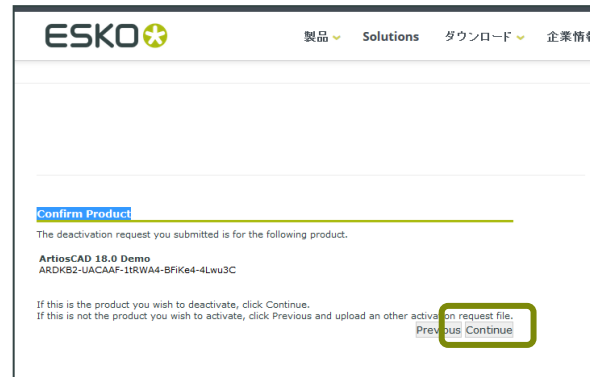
ESKO

製品 Solutions ダウンロード 企業情

Confirm Product

The deactivation request you submitted is for the following product.

ArtiosCAD 18.0 Demo
ARDKB2-UACAAF-1tRWA4-BFiKe4-4Lwu3C

If this is the product you wish to deactivate, click Continue.
If this is not the product you wish to activate, click Previous and upload an other activation request file.

Previous Continue